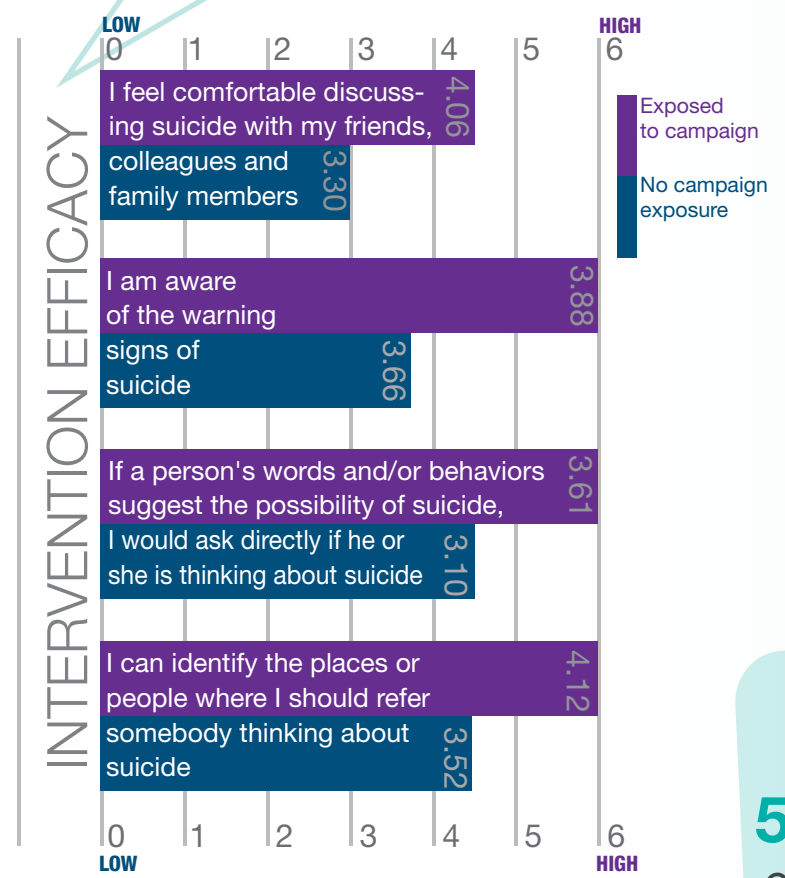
LOW
HIGH
0 1 2 3 4 5 6

INTERVENTION EFFICACY

Exposed to campaign
No campaign exposure

I feel comfortable discussing suicide with my friends, colleagues and family members
4.06
3.30

I am aware of the warning signs of suicide
3.88
3.66

If a person's words and/or behaviors suggest the possibility of suicide, I would ask directly if he or she is thinking about suicide
3.61
3.10

I can identify the places or people where I should refer somebody thinking about suicide
4.12
3.52

0 1 2 3 4 5 6
LOW
HIGH

5